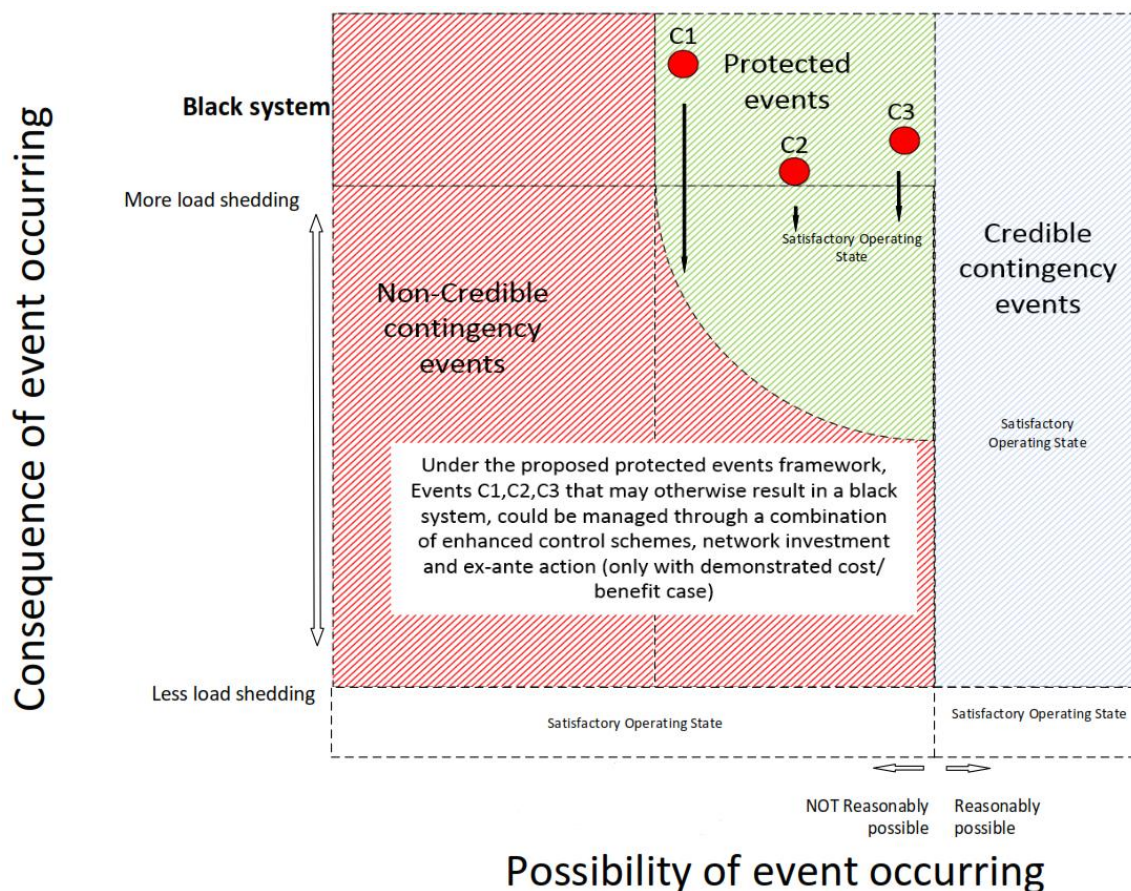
Consequence of event occurring

Black system

More load shedding

Less load shedding

C1

Protected events

C3

C2

Satisfactory Operating State

Credible contingency events

Non-Credible contingency events

Satisfactory Operating State

Under the proposed protected events framework, Events C1,C2,C3 that may otherwise result in a black system, could be managed through a combination of enhanced control schemes, network investment and ex-ante action (only with demonstrated cost/ benefit case)

Satisfactory Operating State

Satisfactory Operating State

NOT Reasonably possible

Reasonably possible

Possibility of event occurring